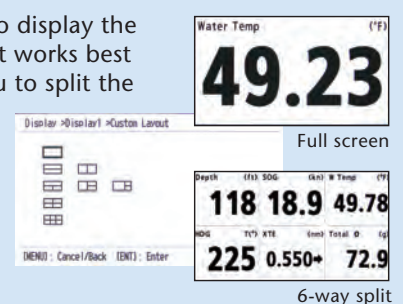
o display the
t works best
u to split the

Display >Display1 >Custom Layout

[MENU] : Cancel/Back [ENT] : Enter

Water Temp (°F)
49.23
Full screen

Depth (ft) SOG (kn) W Temp (°F)
118 18.9 49.78
HDG T(°) XTE (nm) Total O (g)
225 0.550→ 72.9
6-way split